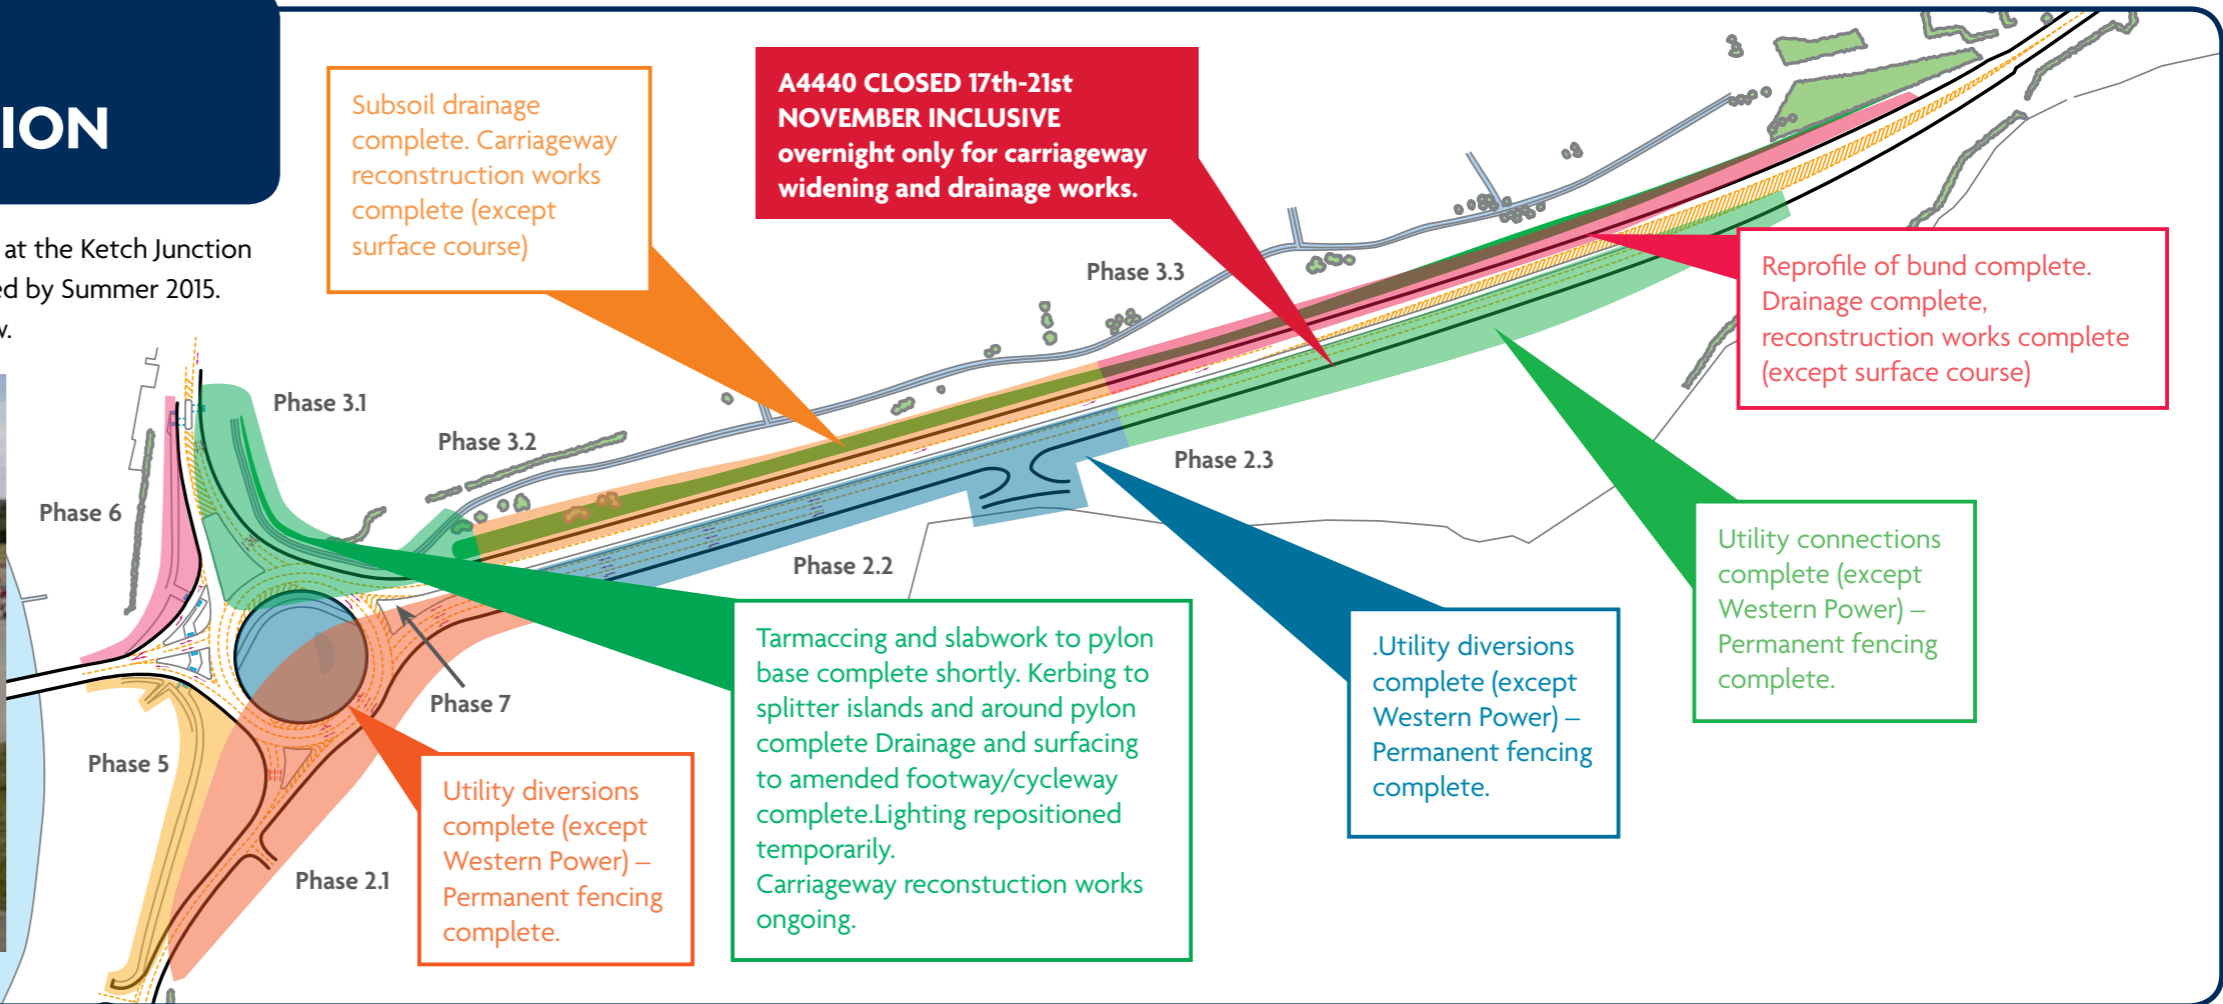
ION

at the Ketch Junction
ed by Summer 2015.
v.

Subsoil drainage complete. Carriageway reconstruction works complete (except surface course)

A4440 CLOSED 17th-21st NOVEMBER INCLUSIVE overnight only for carriageway widening and drainage works.

Phase 3.3

Reprofile of bund complete. Drainage complete, reconstruction works complete (except surface course)

Phase 3.1

Phase 3.2

Phase 2.3

Phase 6

Phase 2.2

Tarmaccing and slabwork to pylon base complete shortly. Kerbing to splitter islands and around pylon complete Drainage and surfacing to amended footway/cycleway complete.Lighting repositioned temporarily.
Carriageway reconstution works ongoing.

.Utility diversions complete (except Western Power) – Permanent fencing complete.

Utility connections complete (except Western Power) – Permanent fencing complete.

Phase 7

Phase 5

Utility diversions complete (except Western Power) – Permanent fencing complete.

Phase 2.1